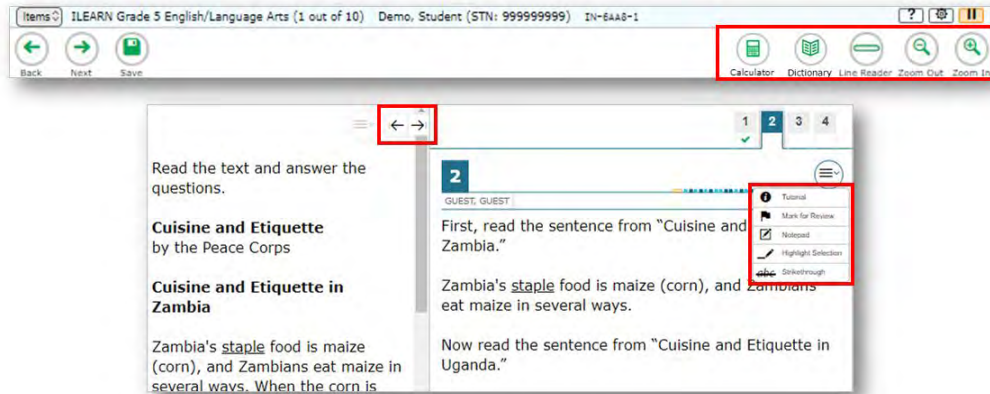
Items ILEARN Grade 5 English/Language Arts (1 out of 10) Demo, Student (STN: 999999999) IN-6AA8-1

?

Back Next Save

Calculator Dictionary Line Reader Zoom Out Zoom In

Read the text and answer the questions.

**Cuisine and Etiquette**
by the Peace Corps

**Cuisine and Etiquette in Zambia**

Zambia's staple food is maize (corn), and Zambians eat maize in several ways. When the corn is

1 2 3 4

2

GUEST, GUEST

First, read the sentence from "Cuisine and Zambia."

Zambia's staple food is maize (corn), and Zambians eat maize in several ways.

Now read the sentence from "Cuisine and Etiquette in Uganda."

Tutorial
Mark for Review
Notepad
Highlight Selection
Strikethrough